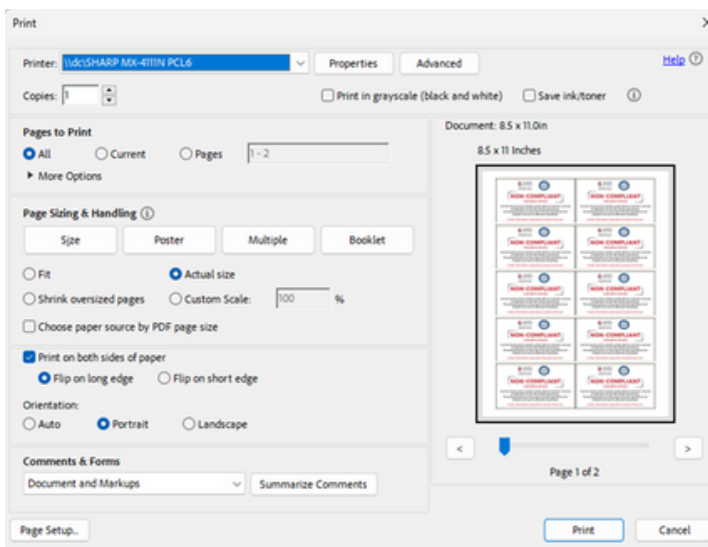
Print

Printer: \\dc\SHARP MX-4111N PCL6

Properties

Advanced

Help

Copies: 1

Print in grayscale (black and white)

Save ink/toner

Pages to Print

All

Current

Pages

1 - 2

More Options

Page Sizing & Handling

Size

Poster

Multiple

Booklet

Fit

Actual size

Shrink oversized pages

Custom Scale:

100

%

Choose paper source by PDF page size

Print on both sides of paper

Flip on long edge

Flip on short edge

Orientation:

Auto

Portrait

Landscape

Comments & Forms

Document and Markups

Summarize Comments

Document: 8.5 x 11.0in

8.5 x 11 Inches

NON-COMPLIANT

NON-COMPLIANT

NON-COMPLIANT

NON-COMPLIANT

NON-COMPLIANT

NON-COMPLIANT

NON-COMPLIANT

NON-COMPLIANT

NON-COMPLIANT

NON-COMPLIANT

<

>

Page 1 of 2

Page Setup...

Print

Cancel